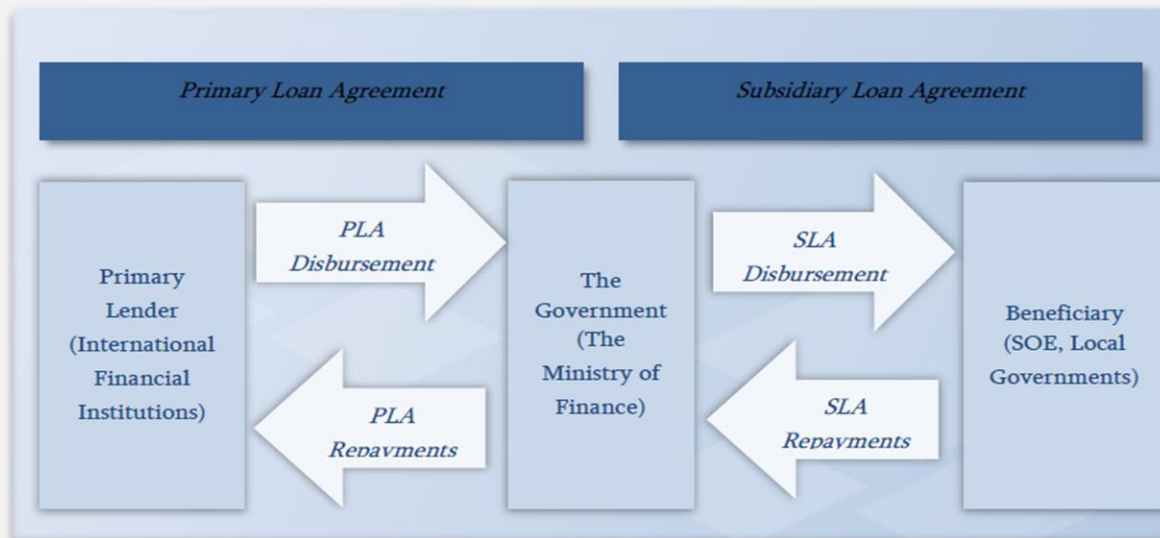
Primary Loan Agreement

Subsidiary Loan Agreement

Primary Lender (International Financial Institutions)

PLA Disbursement

PLA Repayments

The Government (The Ministry of Finance)

SLA Disbursement

SLA Repayments

Beneficiary (SOE, Local Governments)